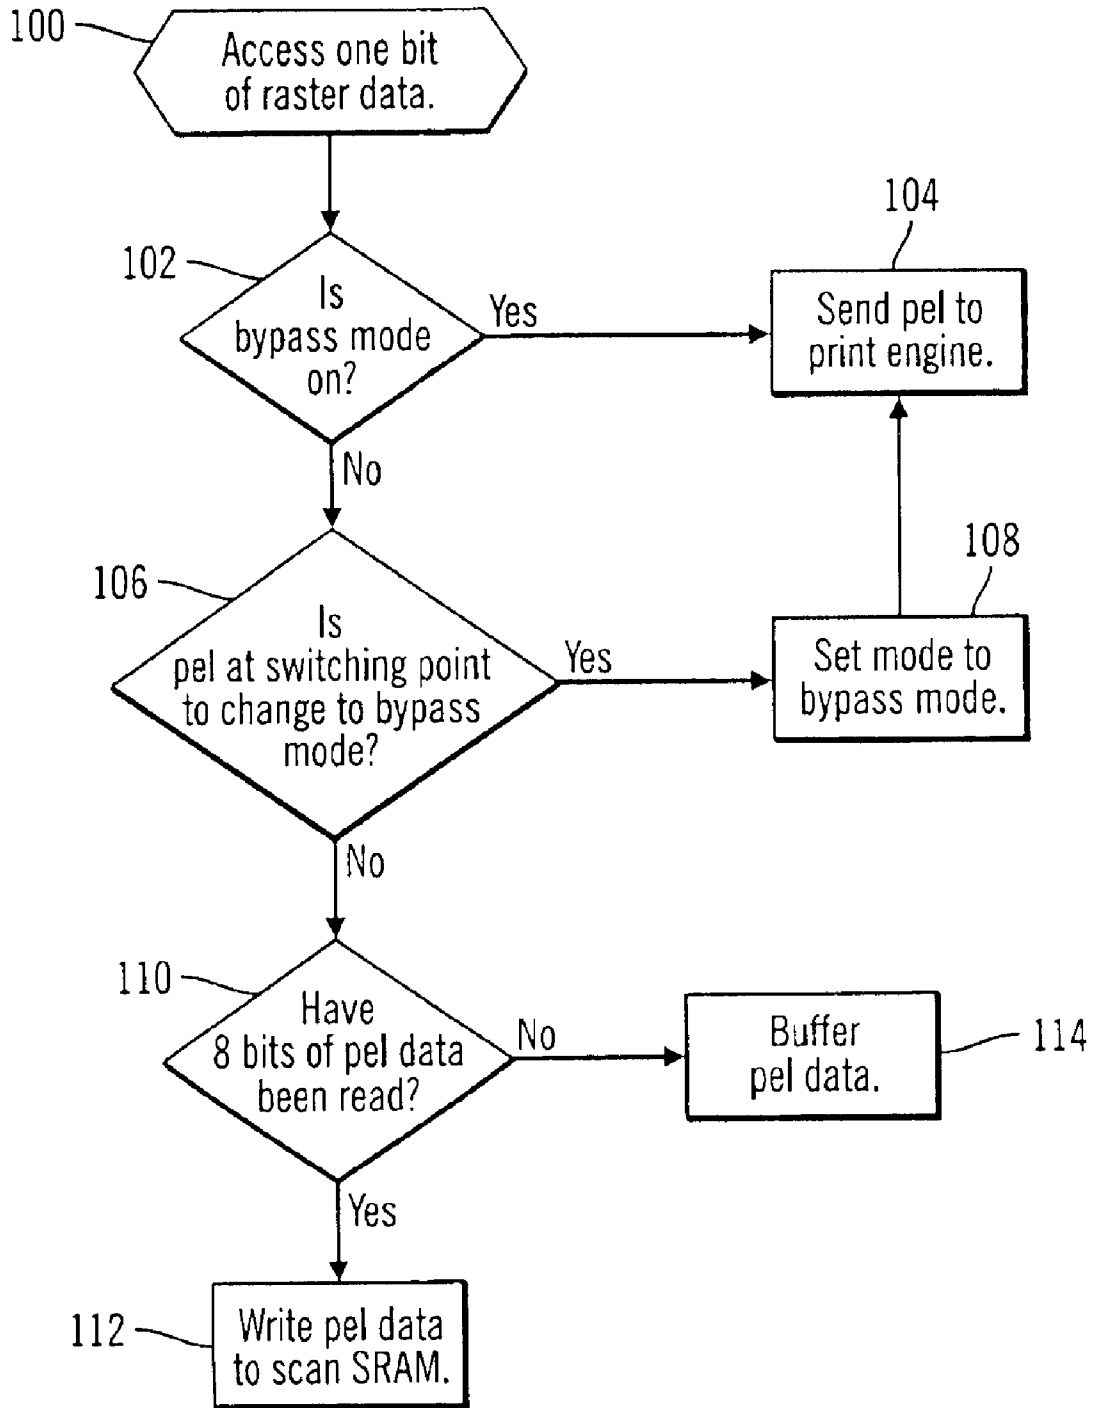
100

Access one bit of raster data.

102

Is bypass mode on?

Yes

104

Send pel to print engine.

No

106

Is pel at switching point to change to bypass mode?

Yes

108

Set mode to bypass mode.

No

110

Have 8 bits of pel data been read?

No

Buffer pel data.

114

Yes

112

Write pel data to scan SRAM.